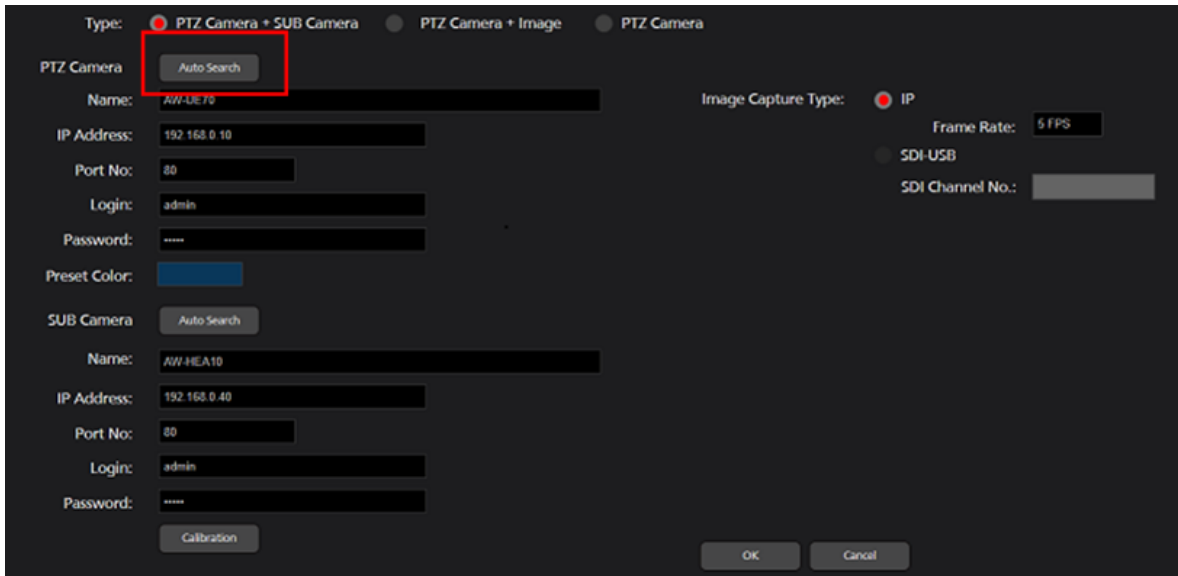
Type: PTZ Camera + SUB Camera PTZ Camera + Image PTZ Camera

PTZ Camera Auto Search

Name: AW-UE70

IP Address: 192.168.0.10

Port No: 80

Login: admin

Password: ·····

Preset Color:

SUB Camera Auto Search

Name: AW-HEA10

IP Address: 192.168.0.40

Port No: 80

Login: admin

Password: ·····

Calibration

Image Capture Type: IP

Frame Rate: 5 FPS

SDI-USB

SDI Channel No.:

OK Cancel